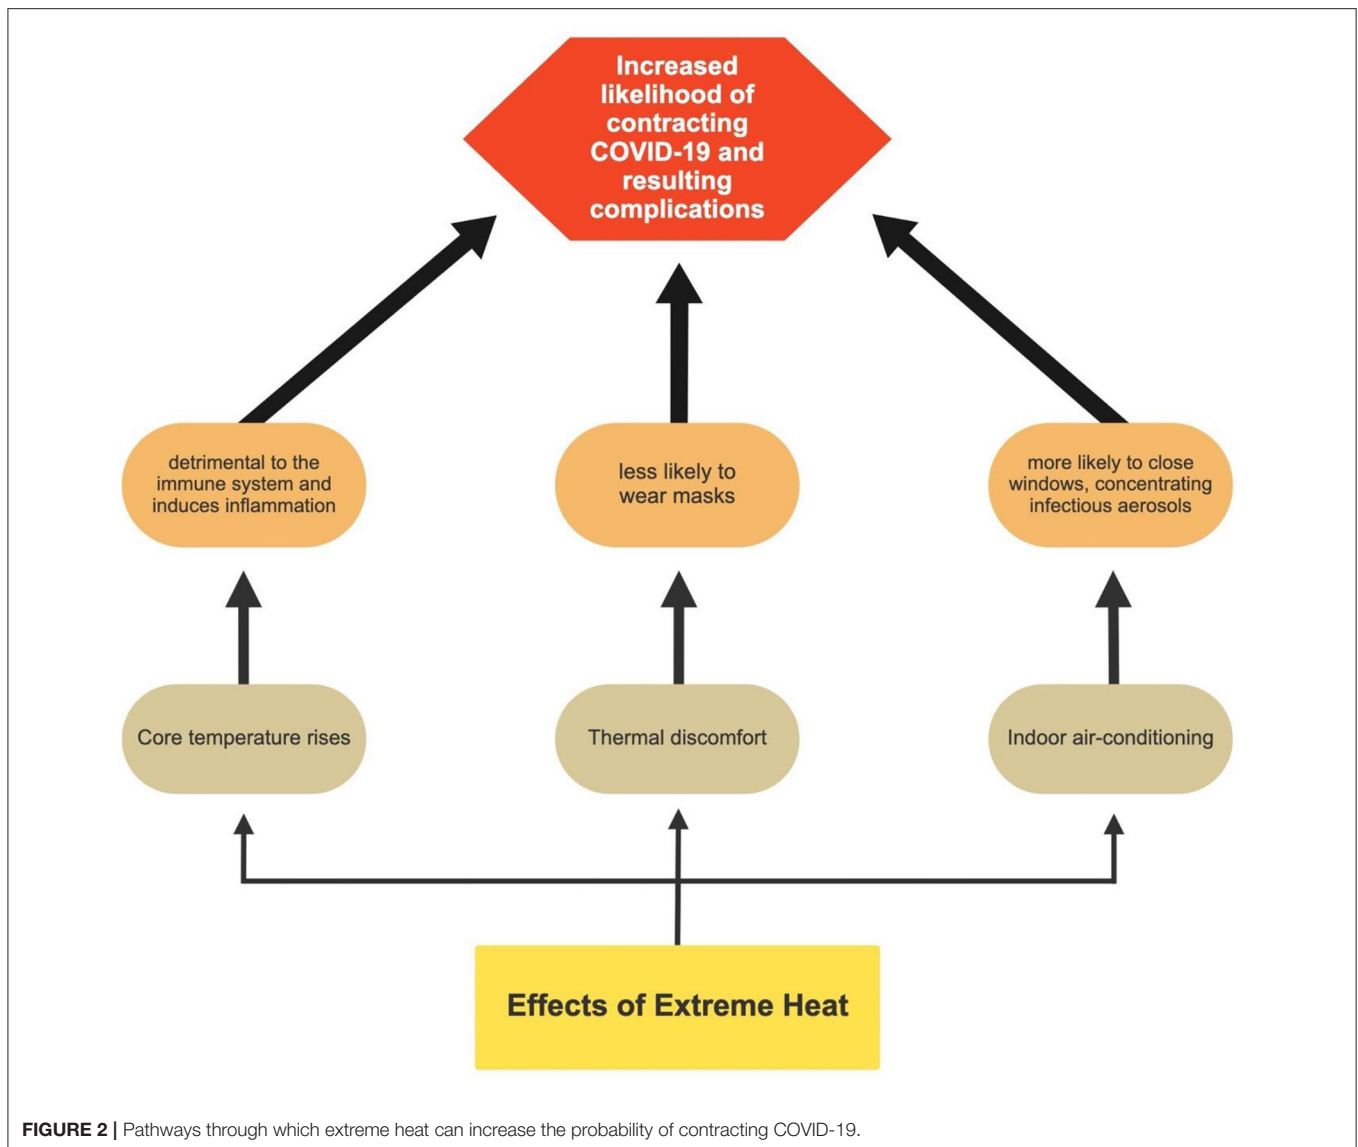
Increased likelihood of contracting COVID-19 and resulting complications

detrimental to the immune system and induces inflammation

less likely to wear masks

more likely to close windows, concentrating infectious aerosols

Core temperature rises

Thermal discomfort

Indoor air-conditioning

Effects of Extreme Heat

FIGURE 2 | Pathways through which extreme heat can increase the probability of contracting COVID-19.